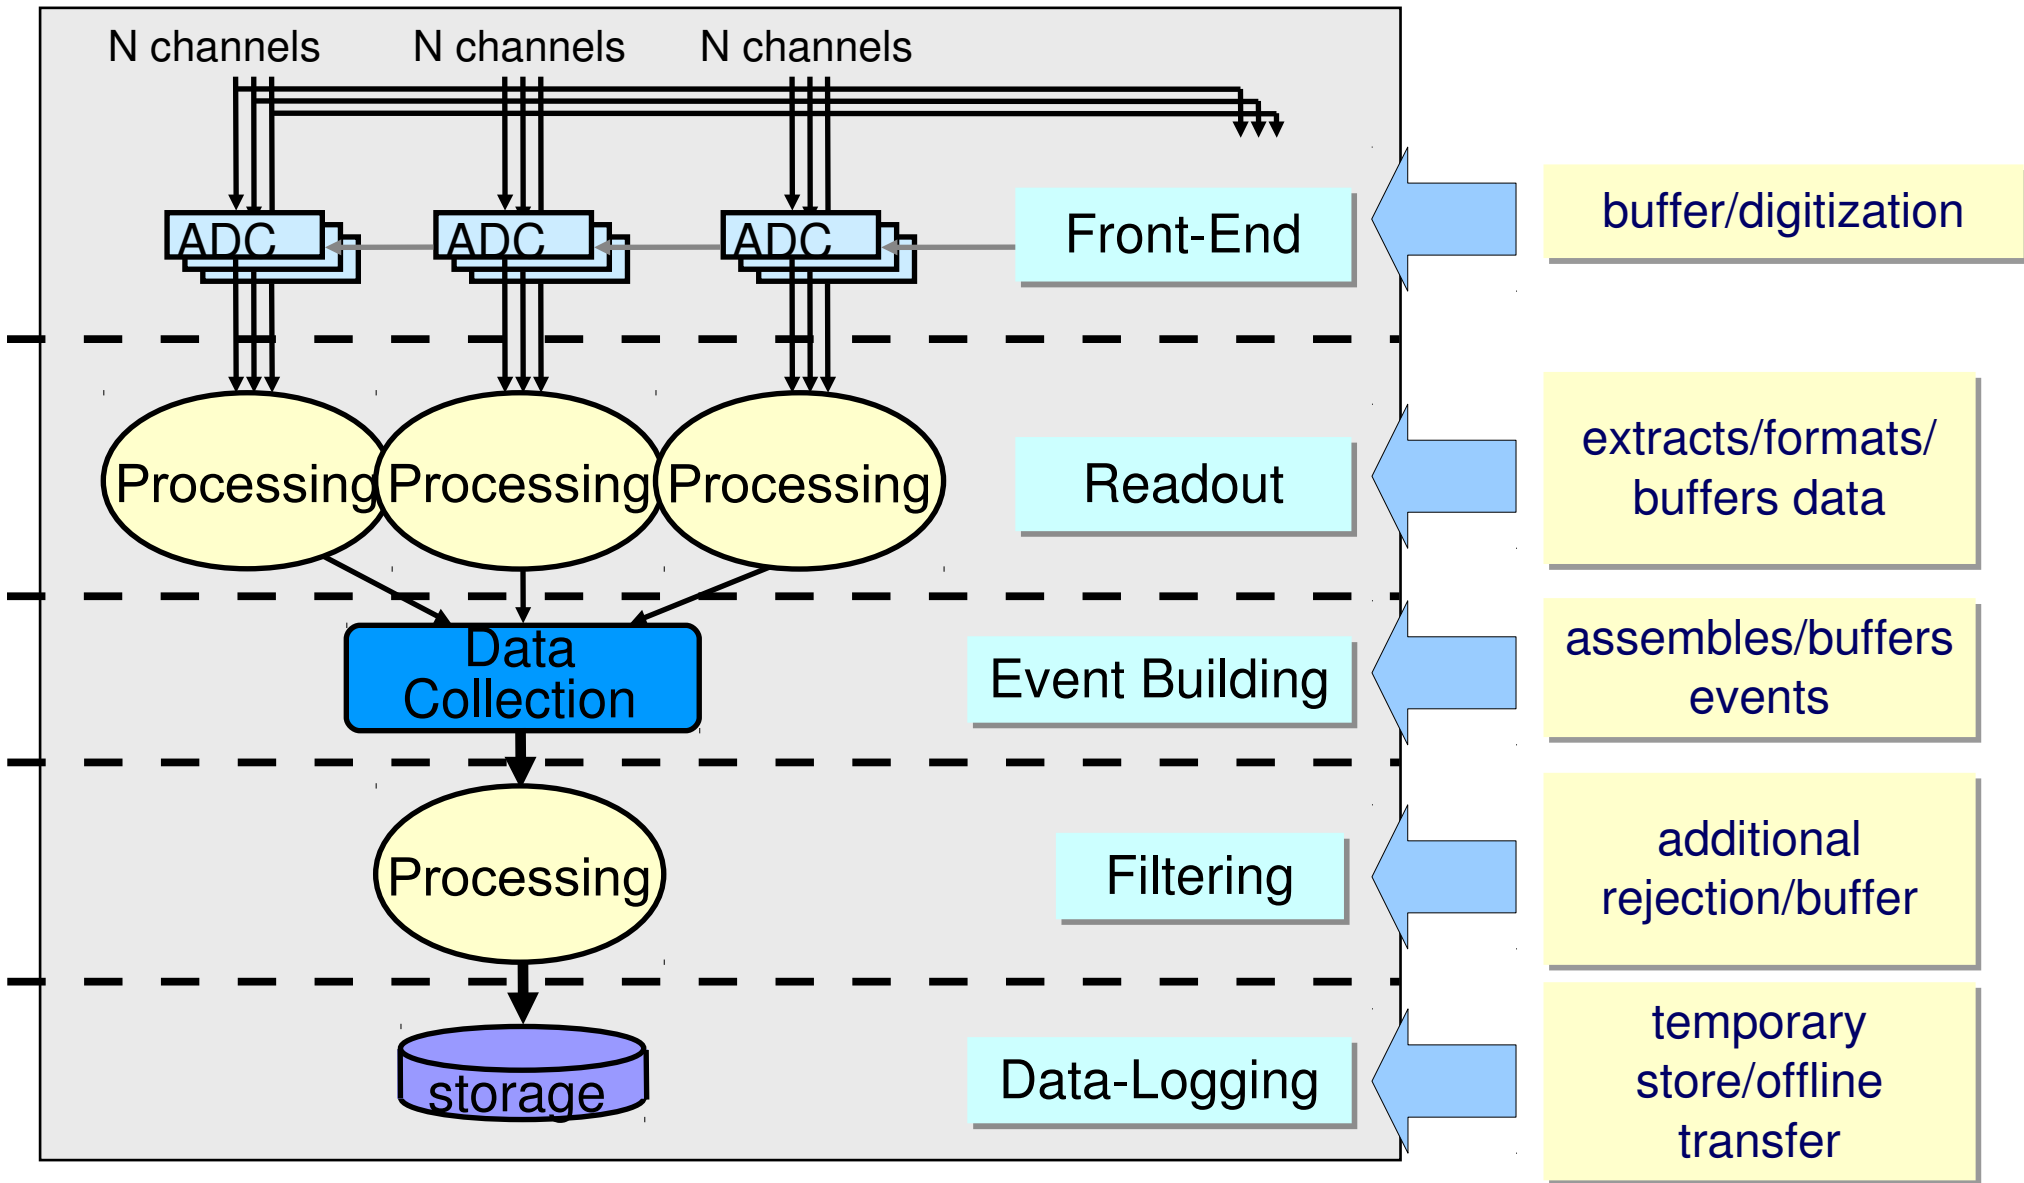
N channels N channels N channels

ADC ADC ADC

Front-End

buffer/digitization

Processing Processing Processing

Readout

extracts/formats/ buffers data

Data Collection

Event Building

assembles/buffers events

Processing

Filtering

additional rejection/buffer

storage

Data-Logging

temporary store/offline transfer